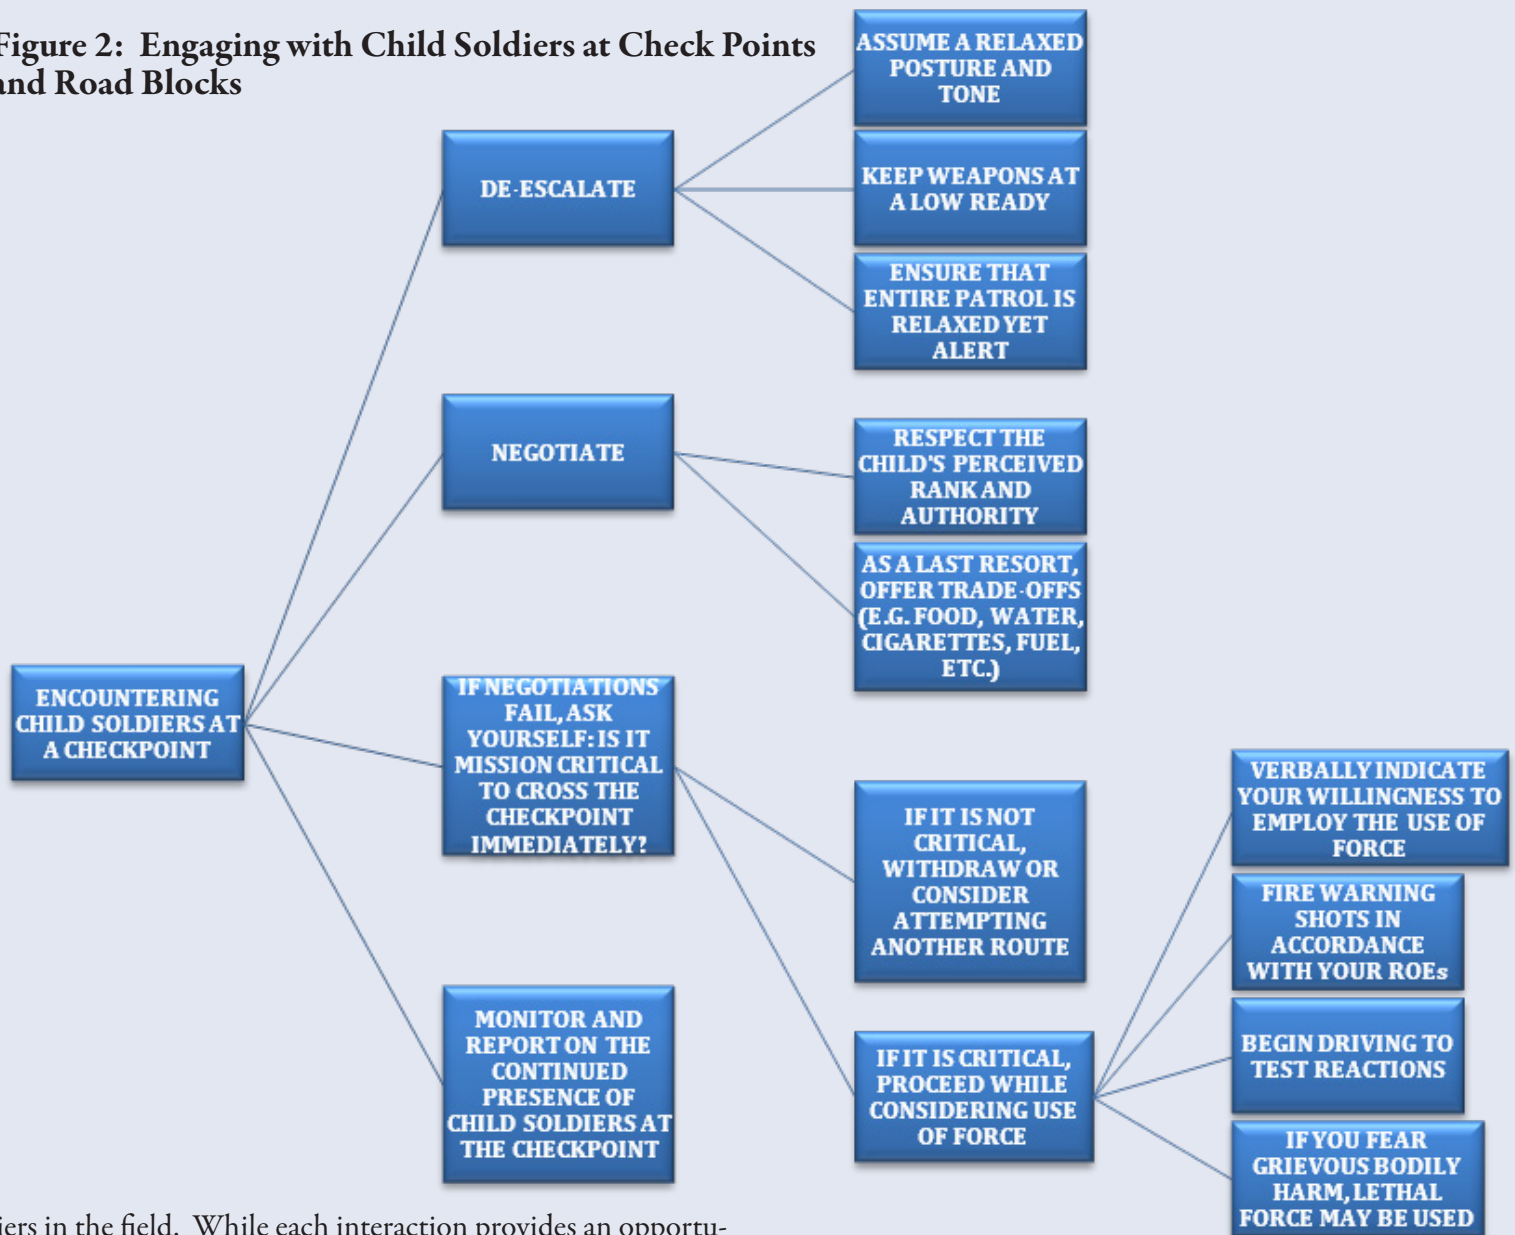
Figure 2: Engaging with Child Soldiers at Check Points and Road Blocks

ENCOUNTERING CHILD SOLDIERS AT A CHECKPOINT

DE-ESCALATE

ASSUME A RELAXED POSTURE AND TONE

KEEP WEAPONS AT A LOW READY

ENSURE THAT ENTIRE PATROL IS RELAXED YET ALERT

NEGOTIATE

RESPECT THE CHILD'S PERCEIVED RANK AND AUTHORITY

AS A LAST RESORT, OFFER TRADE-OFFS (E.G. FOOD, WATER, CIGARETTES, FUEL, ETC.)

IF NEGOTIATIONS FAIL, ASK YOURSELF: IS IT MISSION CRITICAL TO CROSS THE CHECKPOINT IMMEDIATELY?

IF IT IS NOT CRITICAL, WITHDRAW OR CONSIDER ATTEMPTING ANOTHER ROUTE

IF IT IS CRITICAL, PROCEED WHILE CONSIDERING USE OF FORCE

VERBALLY INDICATE YOUR WILLINGNESS TO EMPLOY THE USE OF FORCE

FIRE WARNING SHOTS IN ACCORDANCE WITH YOUR ROEs

BEGIN DRIVING TO TEST REACTIONS

IF YOU FEAR GRIEVOUS BODILY HARM, LETHAL FORCE MAY BE USED

MONITOR AND REPORT ON THE CONTINUED PRESENCE OF CHILD SOLDIERS AT THE CHECKPOINT

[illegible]iers in the field. While each interaction provides an opportu-